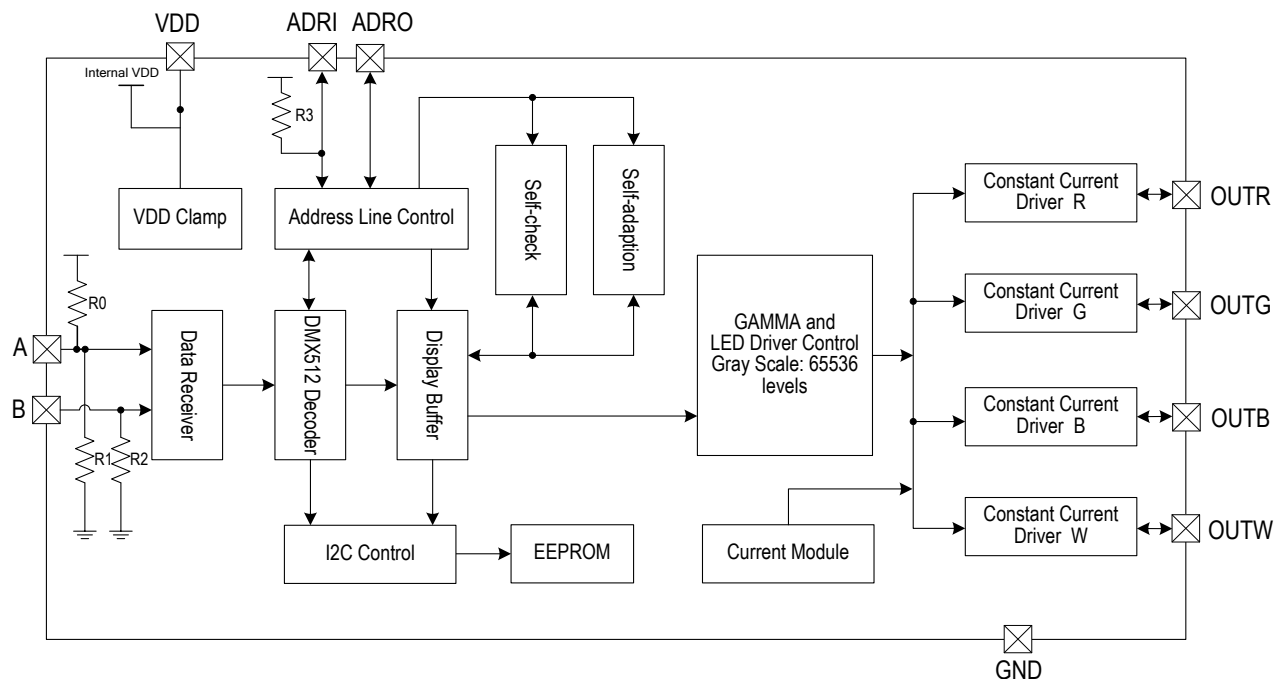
VDD
ADRI
ADRO
Internal VDD
R3
VDD Clamp
Address Line Control
Self-check
Self-adaption
Constant Current Driver R
OUTR
R0
A
B
R1
R2
Data Receiver
DMX512 Decoder
Display Buffer
GAMMA and LED Driver Control Gray Scale: 65536 levels
Constant Current Driver G
OUTG
Constant Current Driver B
OUTB
Constant Current Driver W
OUTW
I2C Control
EEPROM
Current Module
GND